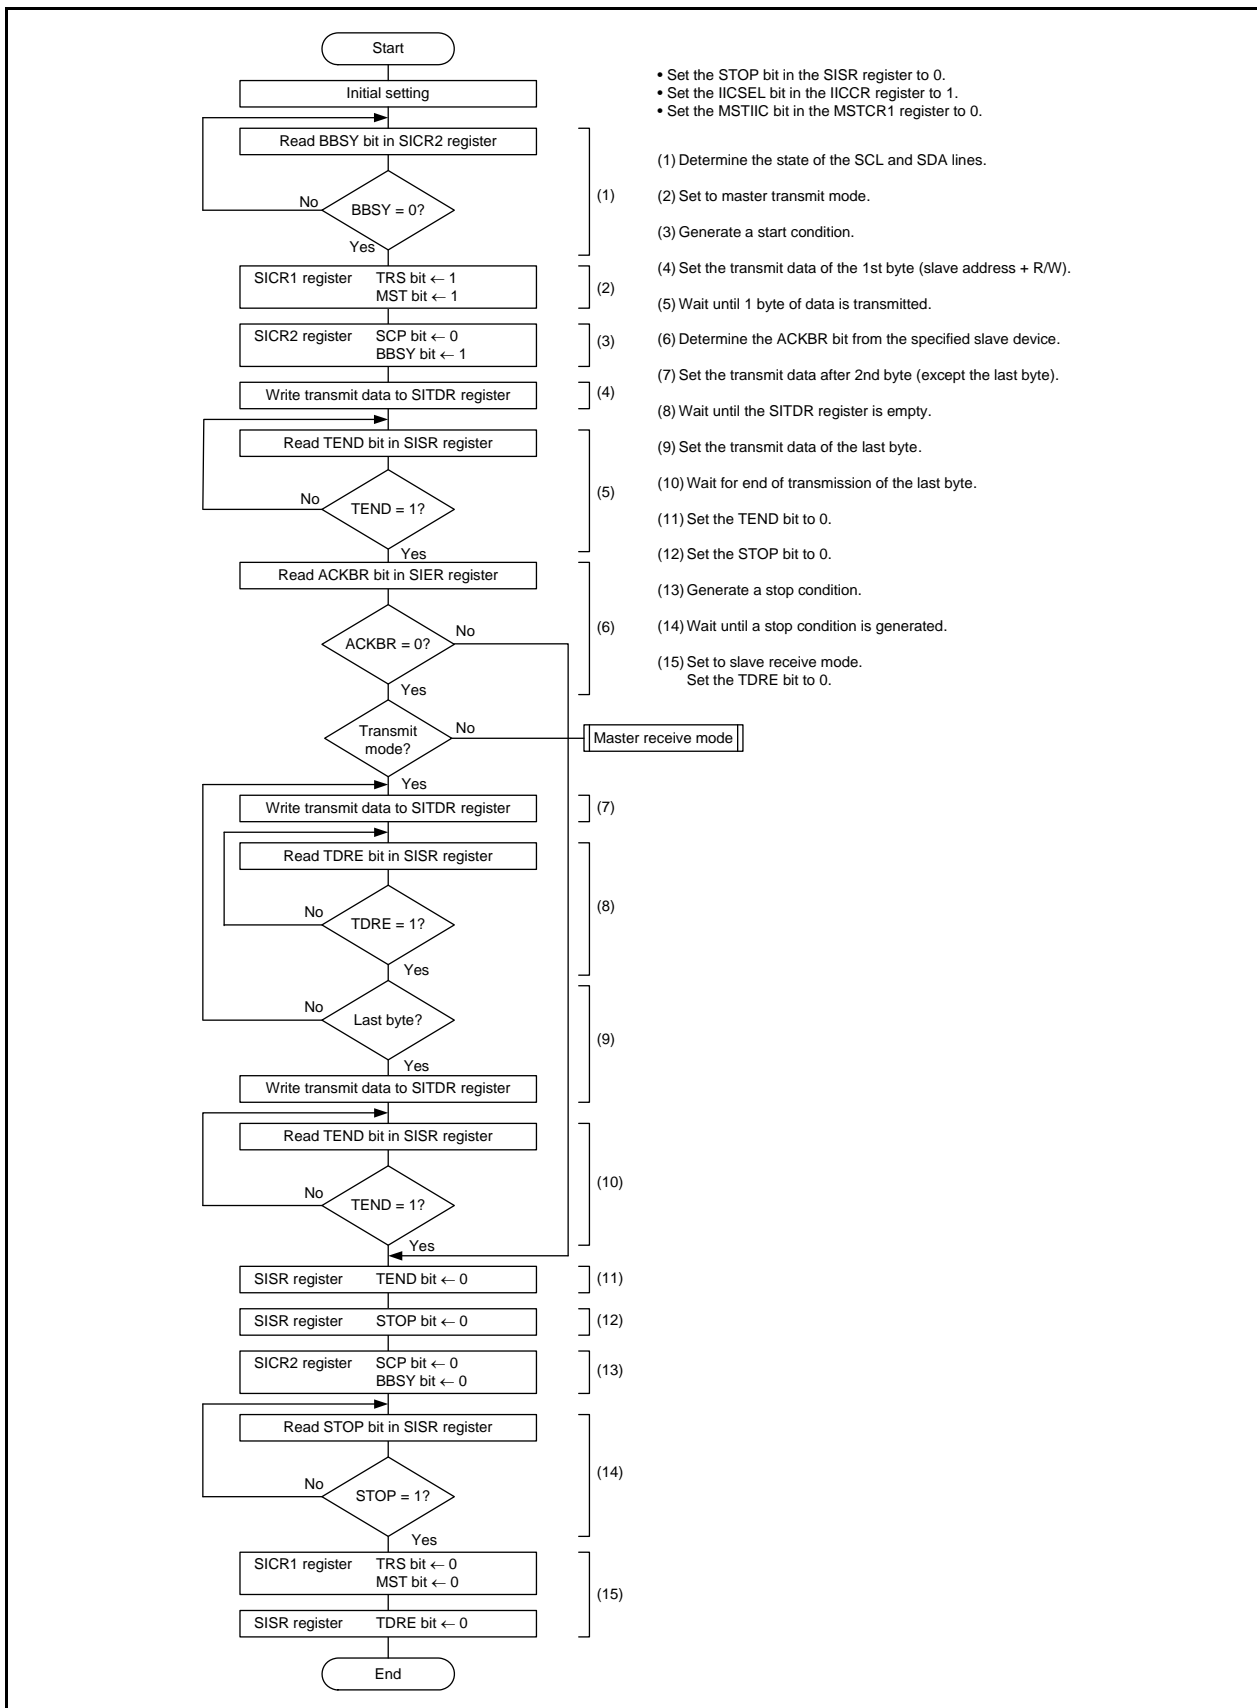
Start

Initial setting

• Set the STOP bit in the SISR register to 0.
• Set the IICSEL bit in the IICCR register to 1.
• Set the MSTIIC bit in the MSTCR1 register to 0.

Read BBSY bit in SICR2 register

No

BBSY = 0?

Yes

(1)

SICR1 register TRS bit ← 1
MST bit ← 1

(2)

SICR2 register SCP bit ← 0
BBSY bit ← 1

(3)

Write transmit data to SITDR register

(4)

Read TEND bit in SISR register

No

TEND = 1?

Yes

(5)

Read ACKBR bit in SIER register

ACKBR = 0?

No

Yes

(6)

Transmit mode?

No

Master receive mode

Yes

Write transmit data to SITDR register

(7)

Read TDRE bit in SISR register

No

TDRE = 1?

Yes

(8)

No

Last byte?

Yes

(9)

Write transmit data to SITDR register

Read TEND bit in SISR register

No

TEND = 1?

Yes

(10)

SISR register TEND bit ← 0

(11)

SISR register STOP bit ← 0

(12)

SICR2 register SCP bit ← 0
BBSY bit ← 0

(13)

Read STOP bit in SISR register

No

STOP = 1?

Yes

(14)

SICR1 register TRS bit ← 0
MST bit ← 0

SISR register TDRE bit ← 0

(15)

End

(1) Determine the state of the SCL and SDA lines.

(2) Set to master transmit mode.

(3) Generate a start condition.

(4) Set the transmit data of the 1st byte (slave address + R/W).

(5) Wait until 1 byte of data is transmitted.

(6) Determine the ACKBR bit from the specified slave device.

(7) Set the transmit data after 2nd byte (except the last byte).

(8) Wait until the SITDR register is empty.

(9) Set the transmit data of the last byte.

(10) Wait for end of transmission of the last byte.

(11) Set the TEND bit to 0.

(12) Set the STOP bit to 0.

(13) Generate a stop condition.

(14) Wait until a stop condition is generated.

(15) Set to slave receive mode.
Set the TDRE bit to 0.